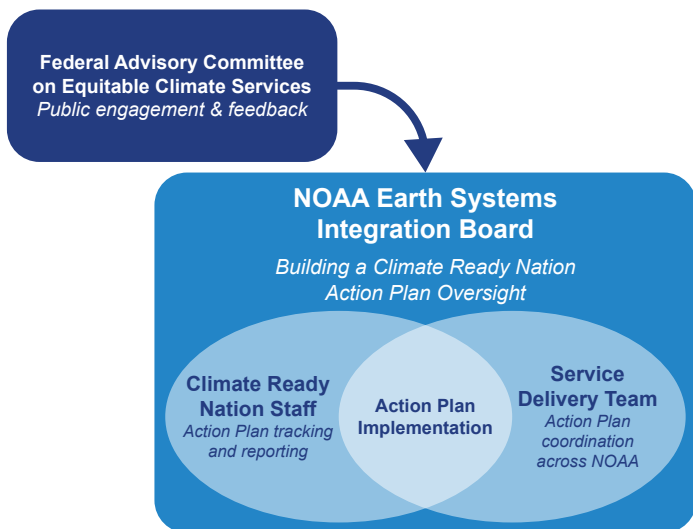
Federal Advisory Committee on Equitable Climate Services
*Public engagement & feedback*

NOAA Earth Systems Integration Board
*Building a Climate Ready Nation Action Plan Oversight*

Climate Ready Nation Staff
*Action Plan tracking and reporting*

Action Plan Implementation

Service Delivery Team
*Action Plan coordination across NOAA*